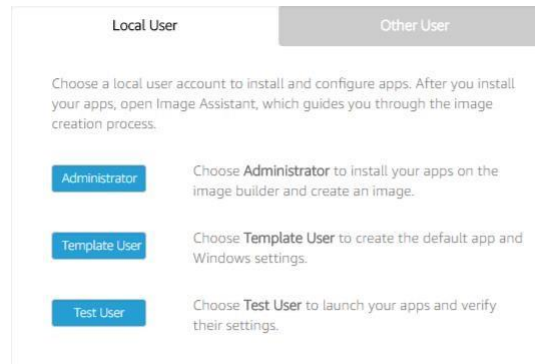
Local User

Other User

Choose a local user account to install and configure apps. After you install your apps, open Image Assistant, which guides you through the image creation process.

Administrator

Choose **Administrator** to install your apps on the image builder and create an image.

Template User

Choose **Template User** to create the default app and Windows settings.

Test User

Choose **Test User** to launch your apps and verify their settings.